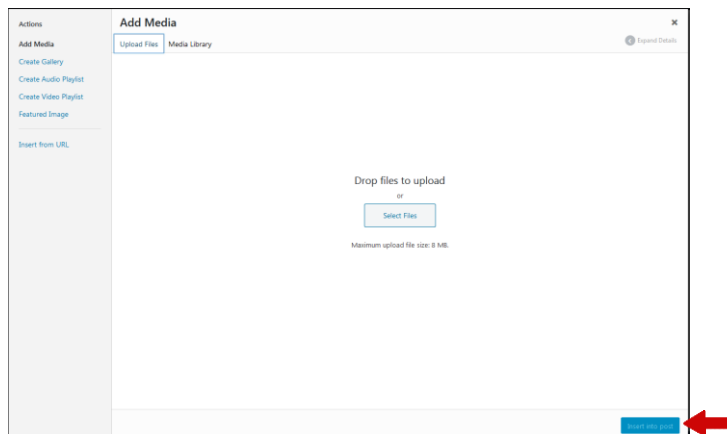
Actions
Add Media
Create Gallery
Create Audio Playlist
Create Video Playlist
Featured Image
Insert from URL

Add Media
×
Upload Files
Media Library
Expand Details

Drop files to upload
or
Select Files
Maximum upload file size: 8 MB.

Insert into post